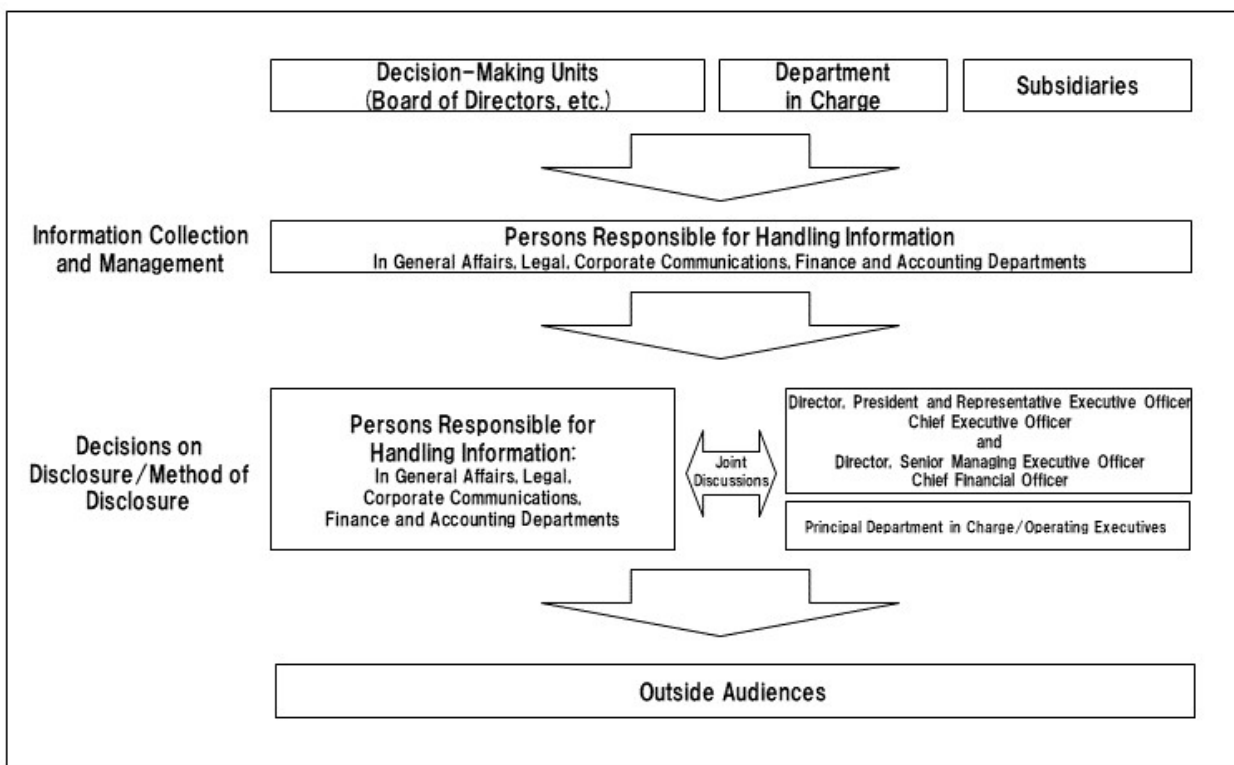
Decision-Making Units (Board of Directors, etc.)

Department in Charge

Subsidiaries

Information Collection and Management

Persons Responsible for Handling Information
In General Affairs, Legal, Corporate Communications, Finance and Accounting Departments

Decisions on Disclosure/Method of Disclosure

Persons Responsible for Handling Information:
In General Affairs, Legal, Corporate Communications, Finance and Accounting Departments

Joint Discussions

Director, President and Representative Executive Officer
Chief Executive Officer
and
Director, Senior Managing Executive Officer
Chief Financial Officer

Principal Department in Charge/Operating Executives

Outside Audiences